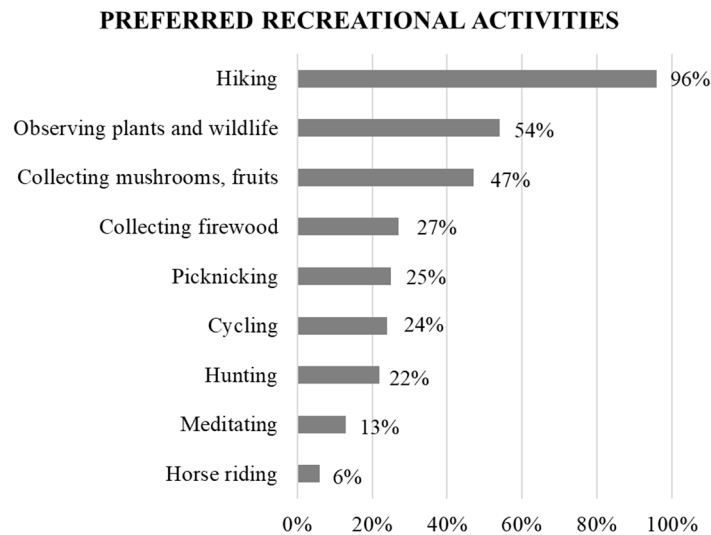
PREFERRED RECREATIONAL ACTIVITIES

Hiking 96%
Observing plants and wildlife 54%
Collecting mushrooms, fruits 47%
Collecting firewood 27%
Picknicking 25%
Cycling 24%
Hunting 22%
Meditating 13%
Horse riding 6%

0% 20% 40% 60% 80% 100%